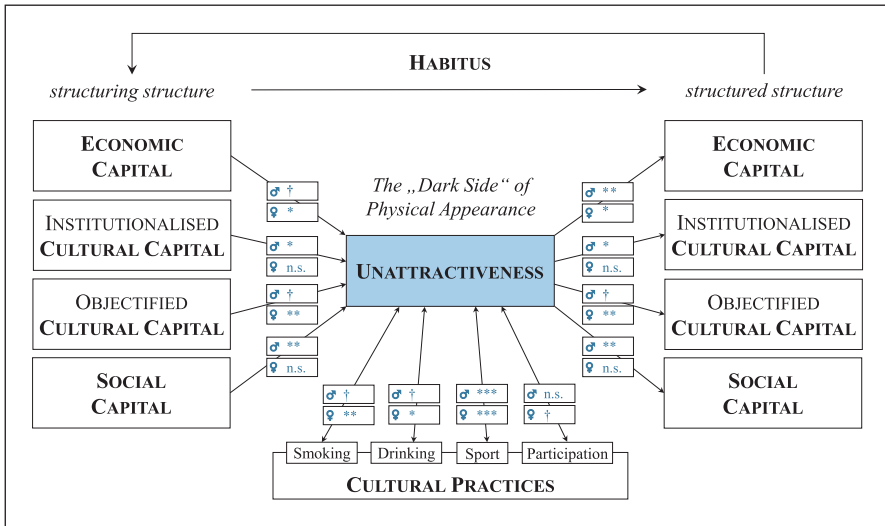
HABITUS

structuring structure

structured structure

ECONOMIC CAPITAL

INSTITUTIONALISED CULTURAL CAPITAL

OBJECTIFIED CULTURAL CAPITAL

SOCIAL CAPITAL

♂ †
♀ *

♂ *
♀ n.s.

♂ †
♀ **

♂ **
♀ n.s.

The „Dark Side" of Physical Appearance

UNATTRACTIVENESS

♂ **
♀ *

♂ *
♀ n.s.

♂ †
♀ **

♂ **
♀ n.s.

ECONOMIC CAPITAL

INSTITUTIONALISED CULTURAL CAPITAL

OBJECTIFIED CULTURAL CAPITAL

SOCIAL CAPITAL

♂ †
♀ **

♂ †
♀ *

♂ ***
♀ ***

♂ n.s.
♀ †

Smoking

Drinking

Sport

Participation

CULTURAL PRACTICES